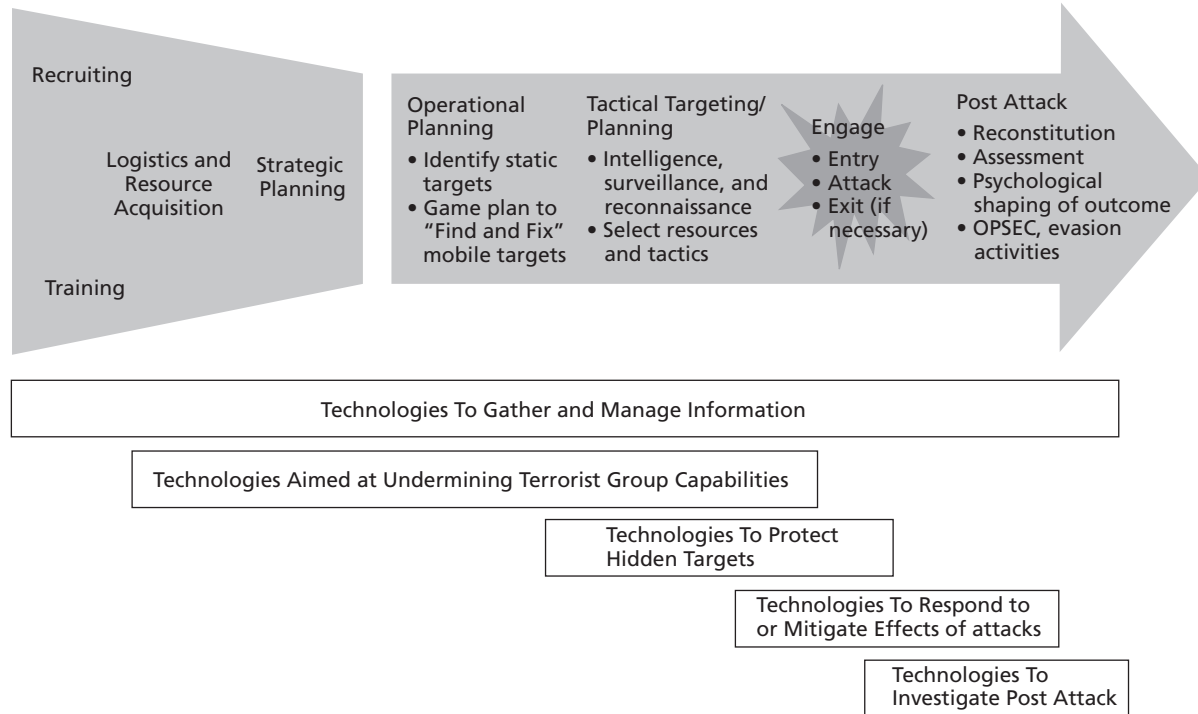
Recruiting

Logistics and Resource Acquisition

Strategic Planning

Training

Operational Planning
• Identify static targets
• Game plan to "Find and Fix" mobile targets

Tactical Targeting/ Planning
• Intelligence, surveillance, and reconnaissance
• Select resources and tactics

Engage
• Entry
• Attack
• Exit (if necessary)

Post Attack
• Reconstitution
• Assessment
• Psychological shaping of outcome
• OPSEC, evasion activities

Technologies To Gather and Manage Information

Technologies Aimed at Undermining Terrorist Group Capabilities

Technologies To Protect Hidden Targets

Technologies To Respond to or Mitigate Effects of attacks

Technologies To Investigate Post Attack